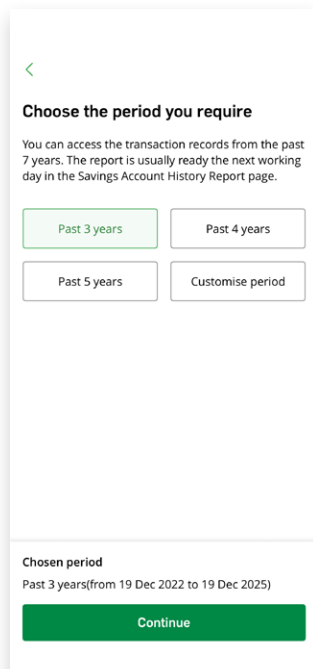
<

Choose the period you require

You can access the transaction records from the past 7 years. The report is usually ready the next working day in the Savings Account History Report page.

Past 3 years

Past 4 years

Past 5 years

Customise period

Chosen period

Past 3 years(from 19 Dec 2022 to 19 Dec 2025)

Continue